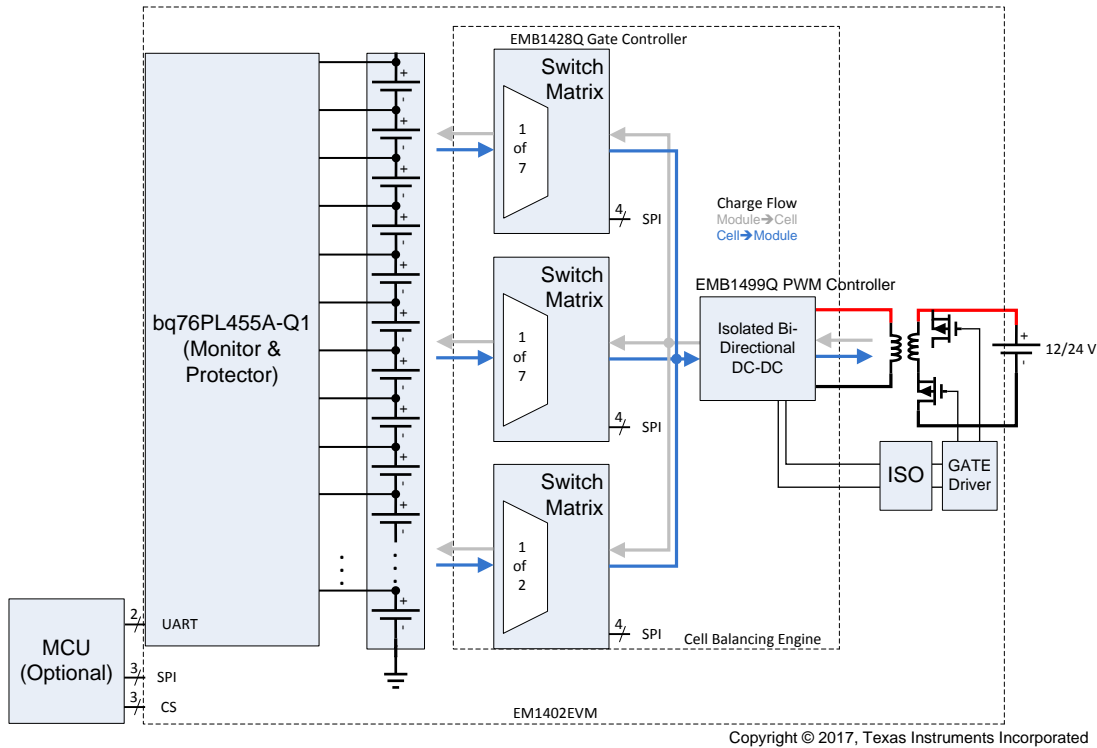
EMB1428Q Gate Controller

Switch Matrix

1 of 7

4 SPI

Switch Matrix

1 of 7

4 SPI

Switch Matrix

1 of 2

4 SPI

Cell Balancing Engine

Charge Flow
Module→Cell
Cell→Module

EMB1499Q PWM Controller

Isolated Bi-Directional DC-DC

+
-
12/24 V

ISO

GATE Driver

bq76PL455A-Q1 (Monitor & Protector)

+
-
+
-
+
-
+
-
+
-
+
-
+
-
+
-
+
-
+
-
+
-
+
-
+
-
+
-
+
-

MCU (Optional)

2 UART

3 SPI

3 CS

EM1402EVM

Copyright © 2017, Texas Instruments Incorporated